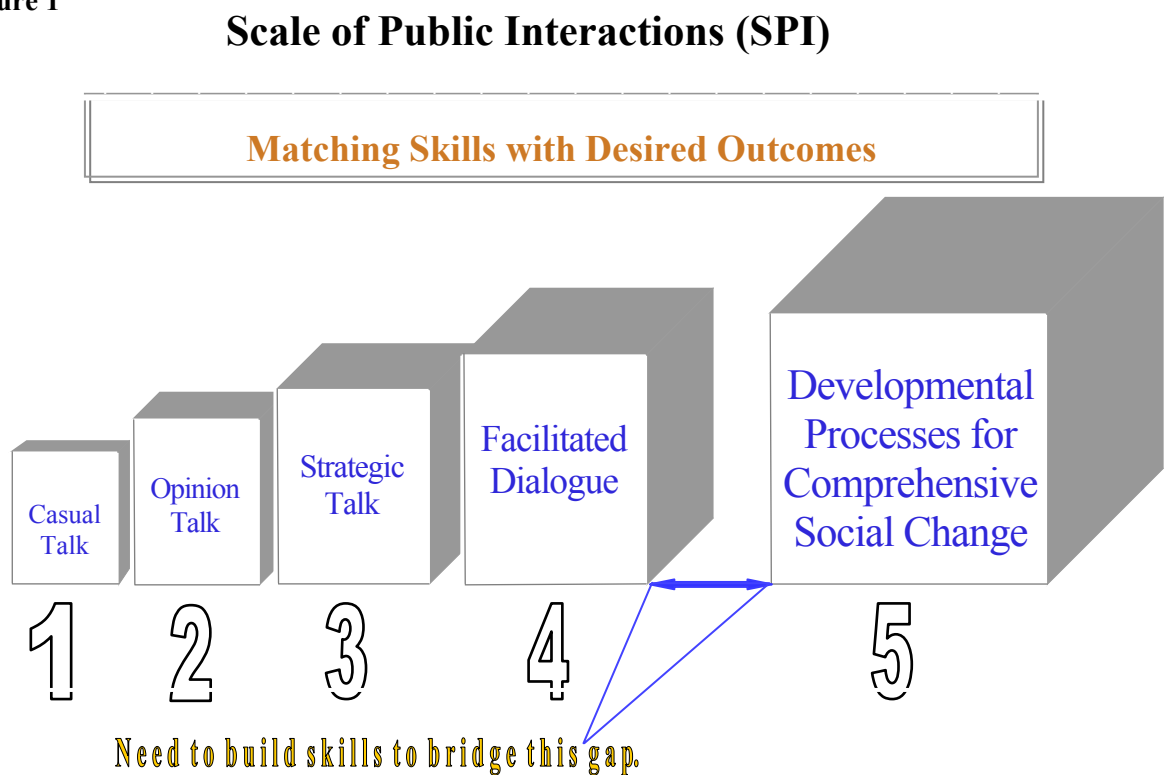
ure 1

Scale of Public Interactions (SPI)

Matching Skills with Desired Outcomes

Casual Talk

Opinion Talk

Strategic Talk

Facilitated Dialogue

Developmental Processes for Comprehensive Social Change

1

2

3

4

5

Need to build skills to bridge this gap.